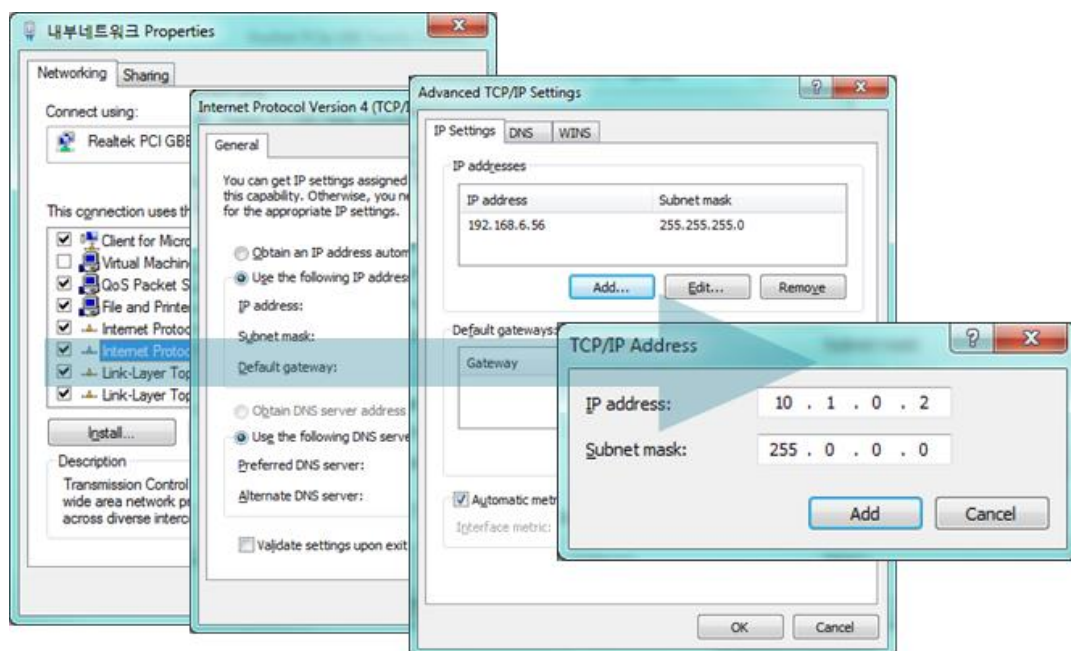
내부네트워크 Properties

Networking | Sharing

Connect using:

Realtek PCI GBE

This connection uses th

Client for Micro
Virtual Machin
QoS Packet S
File and Printe
Internet Protoc
Internet Protoc
Link-Layer Top
Link-Layer Top

Install...

Description

Transmission Control
wide area network pr
across diverse interc

Internet Protocol Version 4 (TCP/I

General

You can get IP settings assigned
this capability. Otherwise, you ne
for the appropriate IP settings.

Obtain an IP address autom
Use the following IP addres

IP address:

Subnet mask:

Default gateway:

Obtain DNS server address
Use the following DNS serve

Preferred DNS server:

Alternate DNS server:

Validate settings upon exit

Advanced TCP/IP Settings

IP Settings | DNS | WINS

IP addresses

| IP address | Subnet mask |
|---|---|
| 192.168.6.56 | 255.255.255.0 |

Add... | Edit... | Remove

Default gateways:

Gateway

Automatic metr

Interface metric:

OK | Cancel

TCP/IP Address

IP address: 10 . 1 . 0 . 2

Subnet mask: 255 . 0 . 0 . 0

Add | Cancel